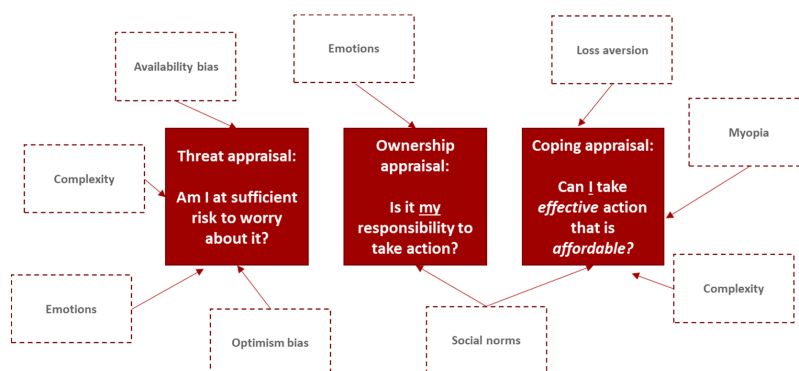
Availability bias

Emotions

Loss aversion

Myopia

Complexity

Threat appraisal:

Am I at sufficient risk to worry about it?

Ownership appraisal:

Is it my responsibility to take action?

Coping appraisal:

Can I take *effective* action that is *affordable?*

Complexity

Emotions

Optimism bias

Social norms